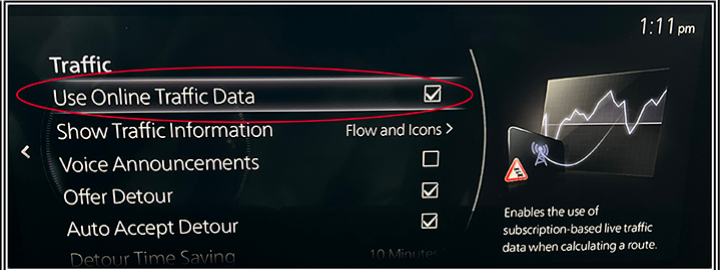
1:11 pm

Traffic

Use Online Traffic Data ☑

Show Traffic Information Flow and Icons >

<

Voice Announcements ☐

Offer Detour ☑

Auto Accept Detour ☑

Detour Time Saving 10 Minutes

Enables the use of subscription-based live traffic data when calculating a route.